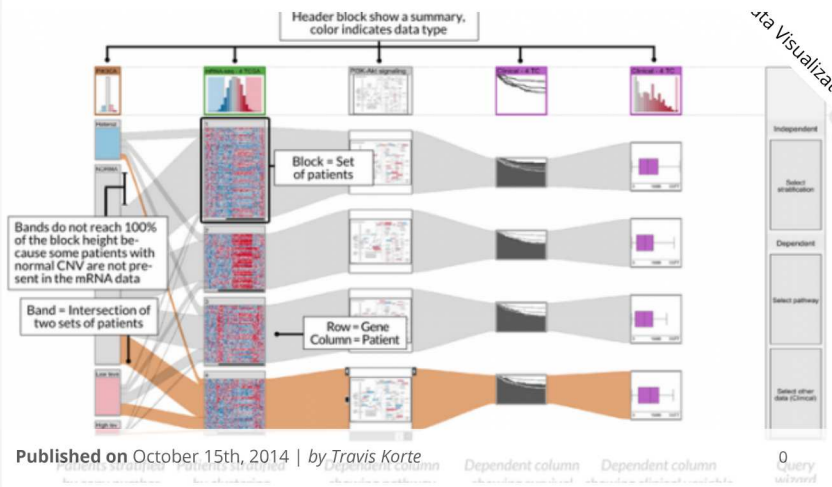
Header block show a summary, color indicates data type

ta Visualiza

PIK3CA

mRNA-seq - 4 TCGA

PI3K-Akt signaling

Clinical - 4 TC

Clinical - 4 TC

Independent

Select stratification

Dependent

Select pathway

Select other data (Clinical)

Block = Set of patients

Bands do not reach 100% of the block height because some patients with normal CNV are not present in the mRNA data

Band = Intersection of two sets of patients

Row = Gene Column = Patient

Low level

High lev

Published on October 15th, 2014 | by Travis Korte

Patients stratified by copy number

Patients stratified by clustering

Dependent column showing pathway

Dependent column showing survival

Dependent column showing clinical variable

Query wizard

0